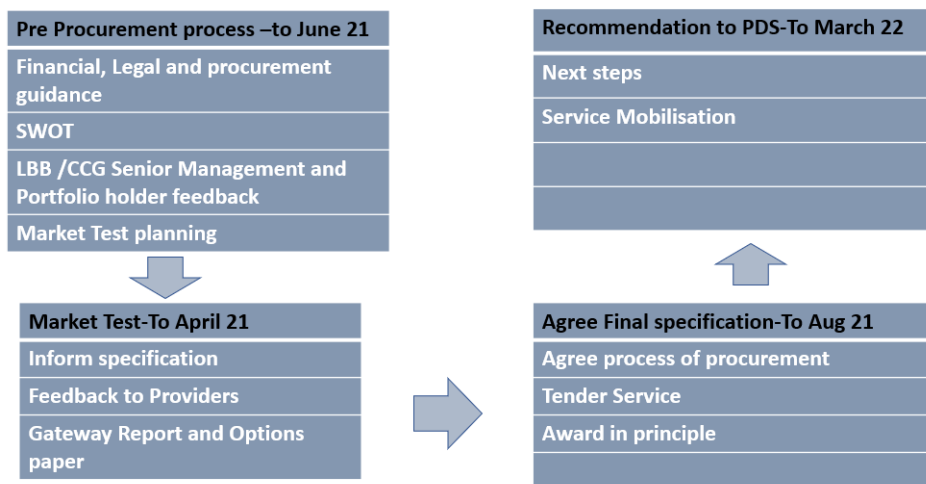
Pre Procurement process –to June 21

Financial, Legal and procurement guidance

SWOT

LBB /CCG Senior Management and Portfolio holder feedback

Market Test planning

Market Test-To April 21

Inform specification

Feedback to Providers

Gateway Report and Options paper

Agree Final specification-To Aug 21

Agree process of procurement

Tender Service

Award in principle

Recommendation to PDS-To March 22

Next steps

Service Mobilisation